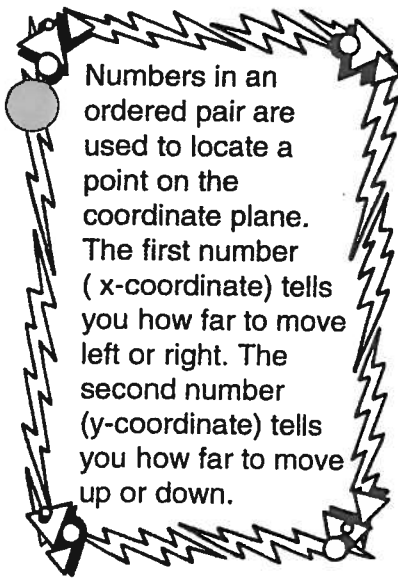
Numbers in an ordered pair are used to locate a point on the coordinate plane. The first number ( x-coordinate) tells you how far to move left or right. The second number (y-coordinate) tells you how far to move up or down.